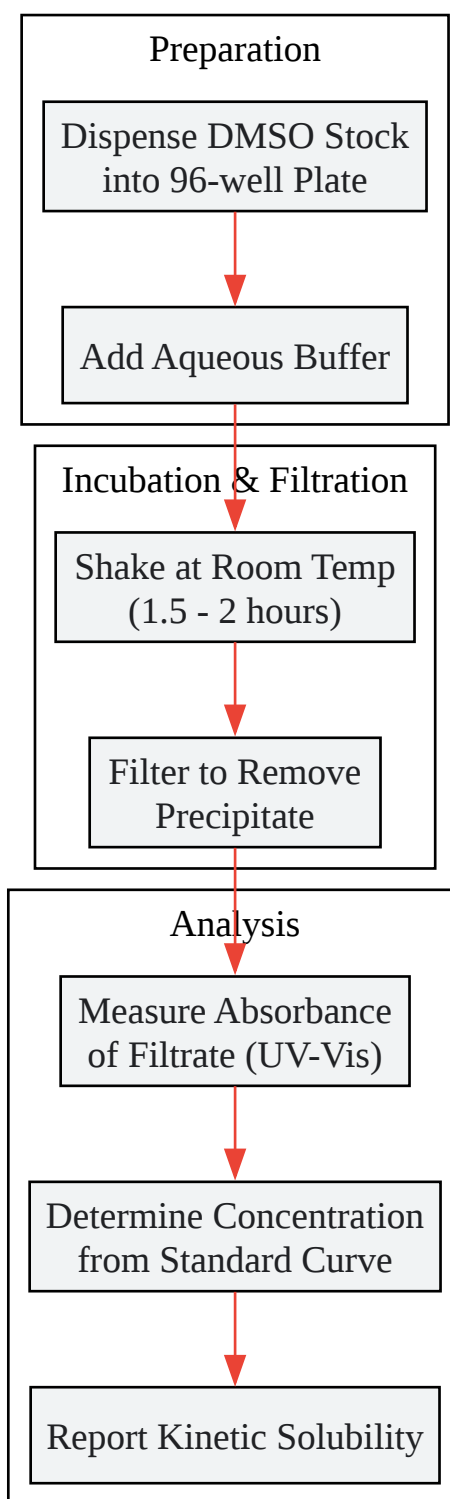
Preparation

Dispense DMSO Stock into 96-well Plate

Add Aqueous Buffer

Incubation & Filtration

Shake at Room Temp (1.5 - 2 hours)

Filter to Remove Precipitate

Analysis

Measure Absorbance of Filtrate (UV-Vis)

Determine Concentration from Standard Curve

Report Kinetic Solubility